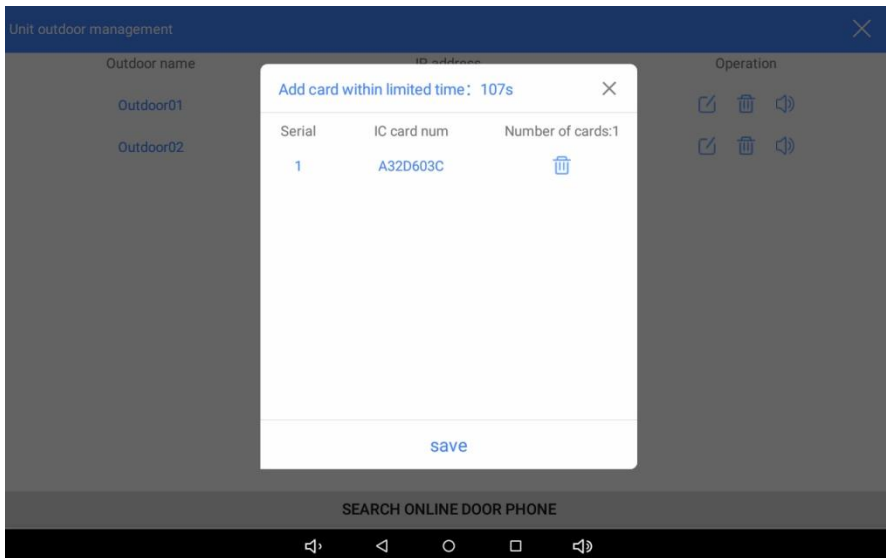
Unit outdoor management

Outdoor name
IP address
Operation

Outdoor01

Outdoor02

Add card within limited time：107s

| Serial | IC card num | Number of cards:1 |
|---|---|---|
| 1 | A32D603C | |

save

SEARCH ONLINE DOOR PHONE